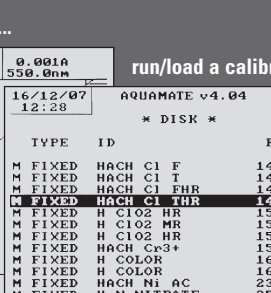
0.001A
550.0nm

run/load a calibr

16/12/07 12:28
AQUAMATE v4.04
* DISK *

| TYPE | ID | |
|---|---|---|
| M FIXED | HACH Cl F | 14 |
| M FIXED | HACH Cl T | 14 |
| M FIXED | HACH Cl FHR | 14 |
| M FIXED | HACH Cl THR | 14 |
| M FIXED | HACH ClO2 HR | 15 |
| M FIXED | H ClO2 MR | 15 |
| M FIXED | H ClO2 HR | 15 |
| M FIXED | HACH Cr3+ | 15 |
| M FIXED | H COLOR | 16 |
| M FIXED | H COLOR | 16 |
| M FIXED | HACH Ni AC | 23 |
| M FIXED | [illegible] | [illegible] |